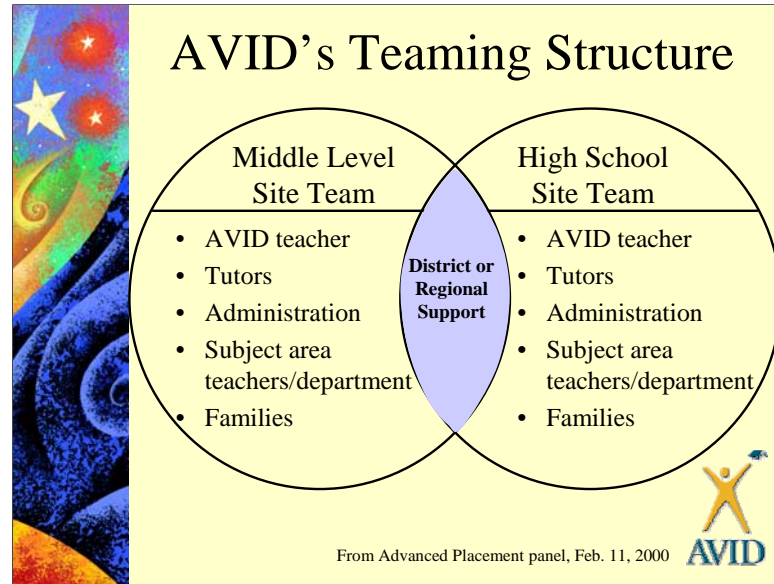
AVID's Teaming Structure

Middle Level Site Team

- AVID teacher
- Tutors
- Administration
- Subject area teachers/department
- Families

District or Regional Support

High School Site Team

- AVID teacher
- Tutors
- Administration
- Subject area teachers/department
- Families

From Advanced Placement panel, Feb. 11, 2000

AVID